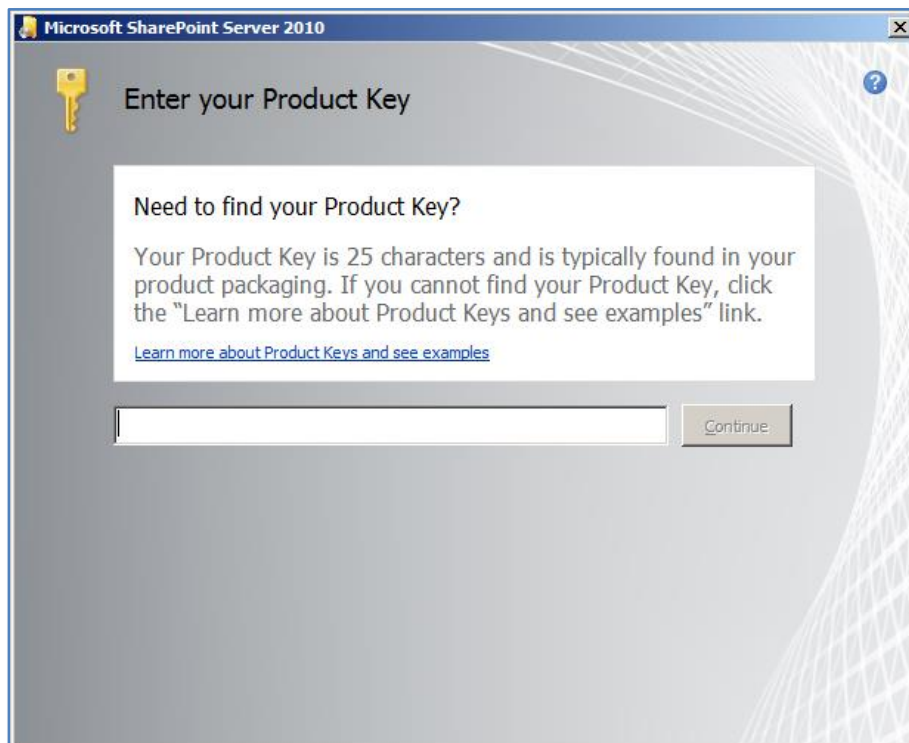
Microsoft SharePoint Server 2010

Enter your Product Key

Need to find your Product Key?

Your Product Key is 25 characters and is typically found in your product packaging. If you cannot find your Product Key, click the "Learn more about Product Keys and see examples" link.

Learn more about Product Keys and see examples

Continue